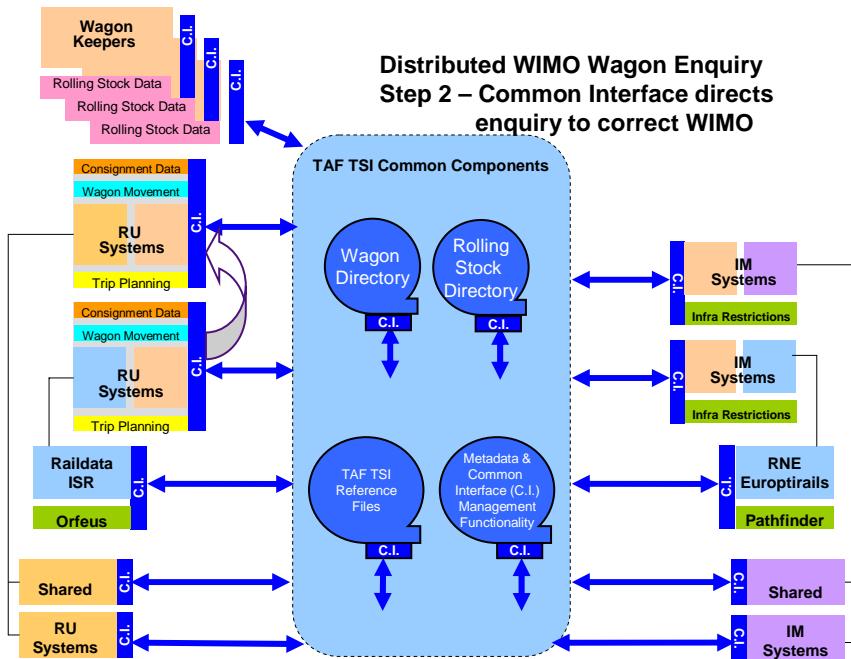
Distributed WIMO Wagon Enquiry
Step 2 – Common Interface directs enquiry to correct WIMO

Wagon Keepers
C.I.
C.I.
C.I.
Rolling Stock Data
Rolling Stock Data
Rolling Stock Data

Consignment Data
Wagon Movement
RU Systems
C.I.
Trip Planning

Consignment Data
Wagon Movement
RU Systems
C.I.
Trip Planning

Raildata ISR
C.I.
Orfeus

Shared
C.I.

RU Systems
C.I.

TAF TSI Common Components
Wagon Directory
C.I.
Rolling Stock Directory
C.I.
TAF TSI Reference Files
C.I.
Metadata & Common Interface (C.I.) Management Functionality
C.I.

C.I.
IM Systems
Infra Restrictions

C.I.
IM Systems
Infra Restrictions

C.I.
RNE Europtirails
Pathfinder

C.I.
Shared

C.I.
IM Systems